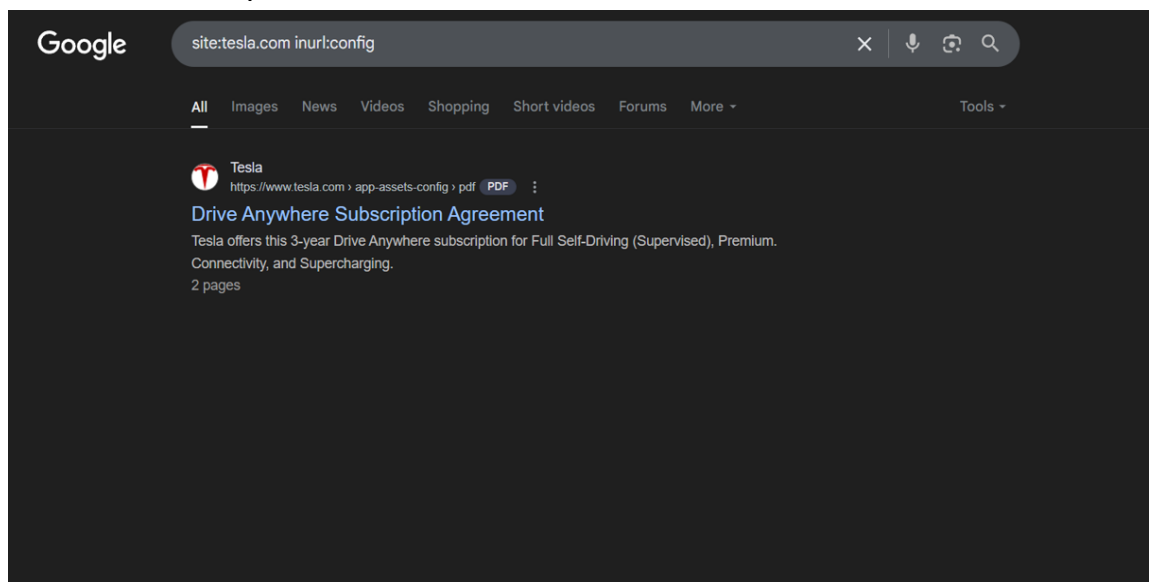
Google

site:tesla.com inurl:config

All Images News Videos Shopping Short videos Forums More ▾ Tools ▾

Tesla
https://www.tesla.com › app-assets-config › pdf PDF ⋮

Drive Anywhere Subscription Agreement

Tesla offers this 3-year Drive Anywhere subscription for Full Self-Driving (Supervised), Premium. Connectivity, and Supercharging.

2 pages